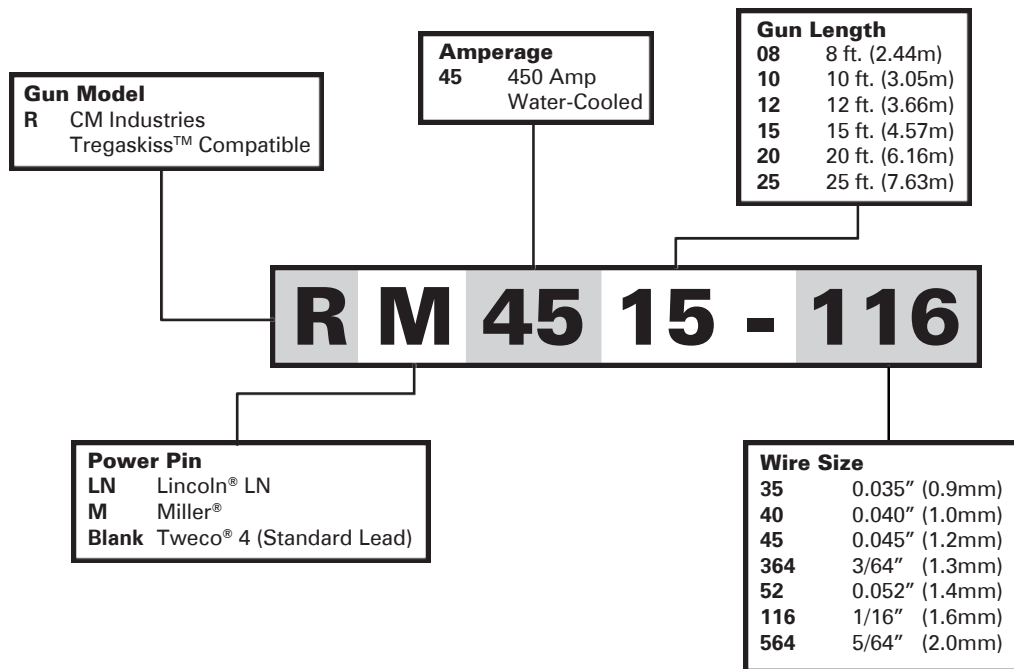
Gun Model
R CM Industries Tregaskiss™ Compatible

Amperage
45 450 Amp Water-Cooled

Gun Length
08 8 ft. (2.44m)
10 10 ft. (3.05m)
12 12 ft. (3.66m)
15 15 ft. (4.57m)
20 20 ft. (6.16m)
25 25 ft. (7.63m)

R M 45 15 - 116

Power Pin
LN Lincoln® LN
M Miller®
Blank Tweco® 4 (Standard Lead)

Wire Size
35 0.035″ (0.9mm)
40 0.040″ (1.0mm)
45 0.045″ (1.2mm)
364 3/64″ (1.3mm)
52 0.052″ (1.4mm)
116 1/16″ (1.6mm)
564 5/64″ (2.0mm)